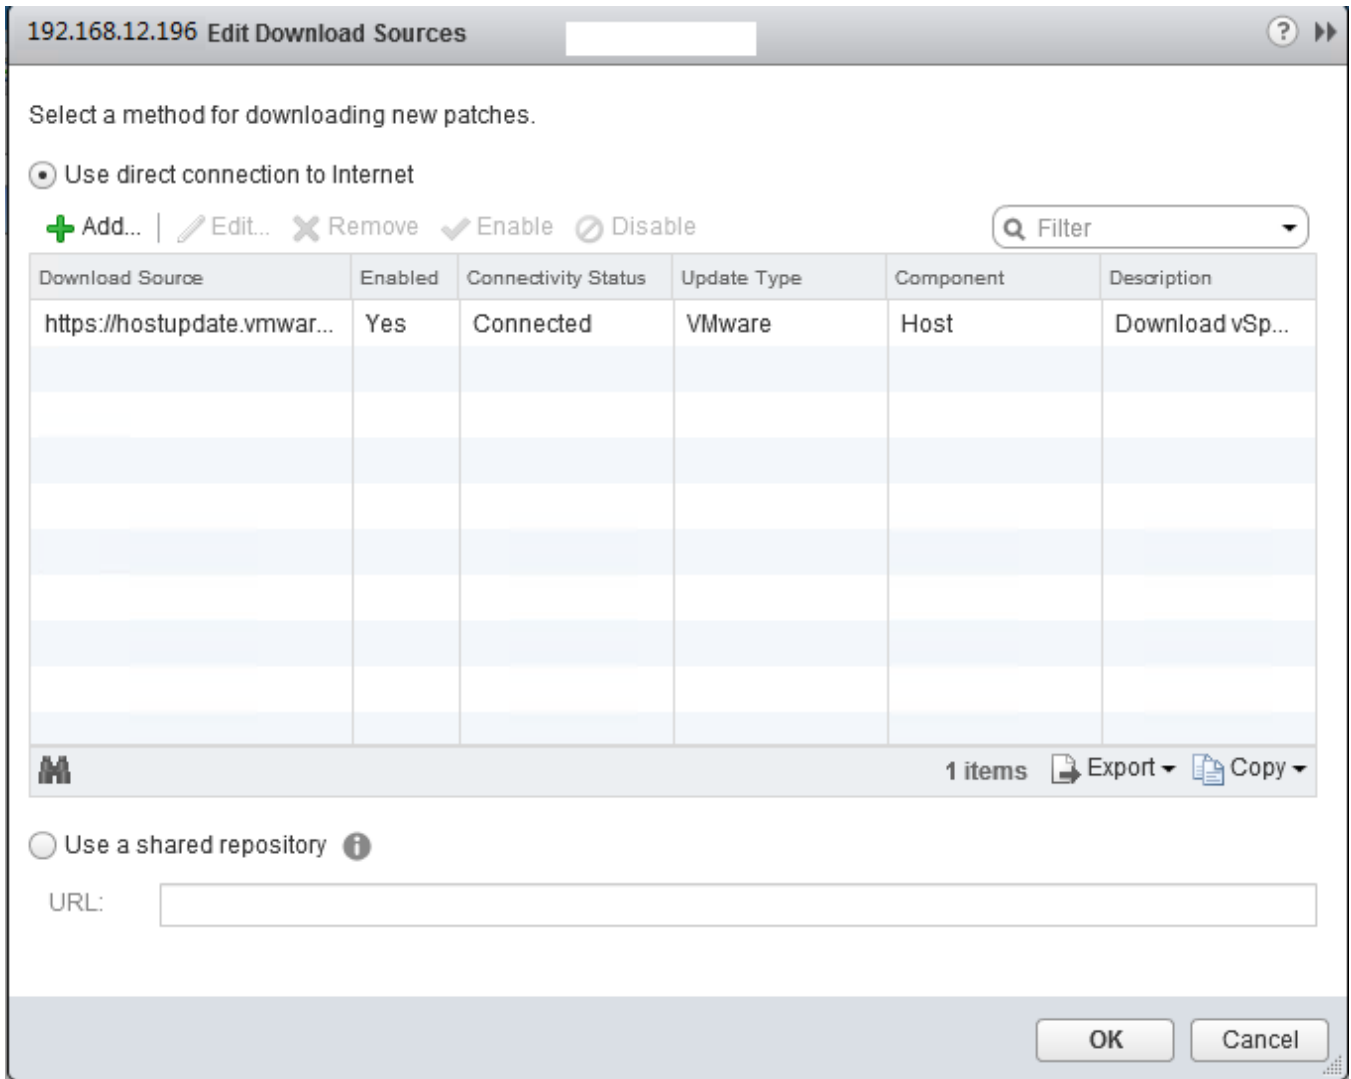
192.168.12.196 Edit Download Sources

Select a method for downloading new patches.

Use direct connection to Internet

Add... Edit... Remove Enable Disable

Filter

| Download Source | Enabled | Connectivity Status | Update Type | Component | Description |
|---|---|---|---|---|---|
| https://hostupdate.vmwar... | Yes | Connected | VMware | Host | Download vSp... |

1 items Export Copy

Use a shared repository

URL:

OK Cancel